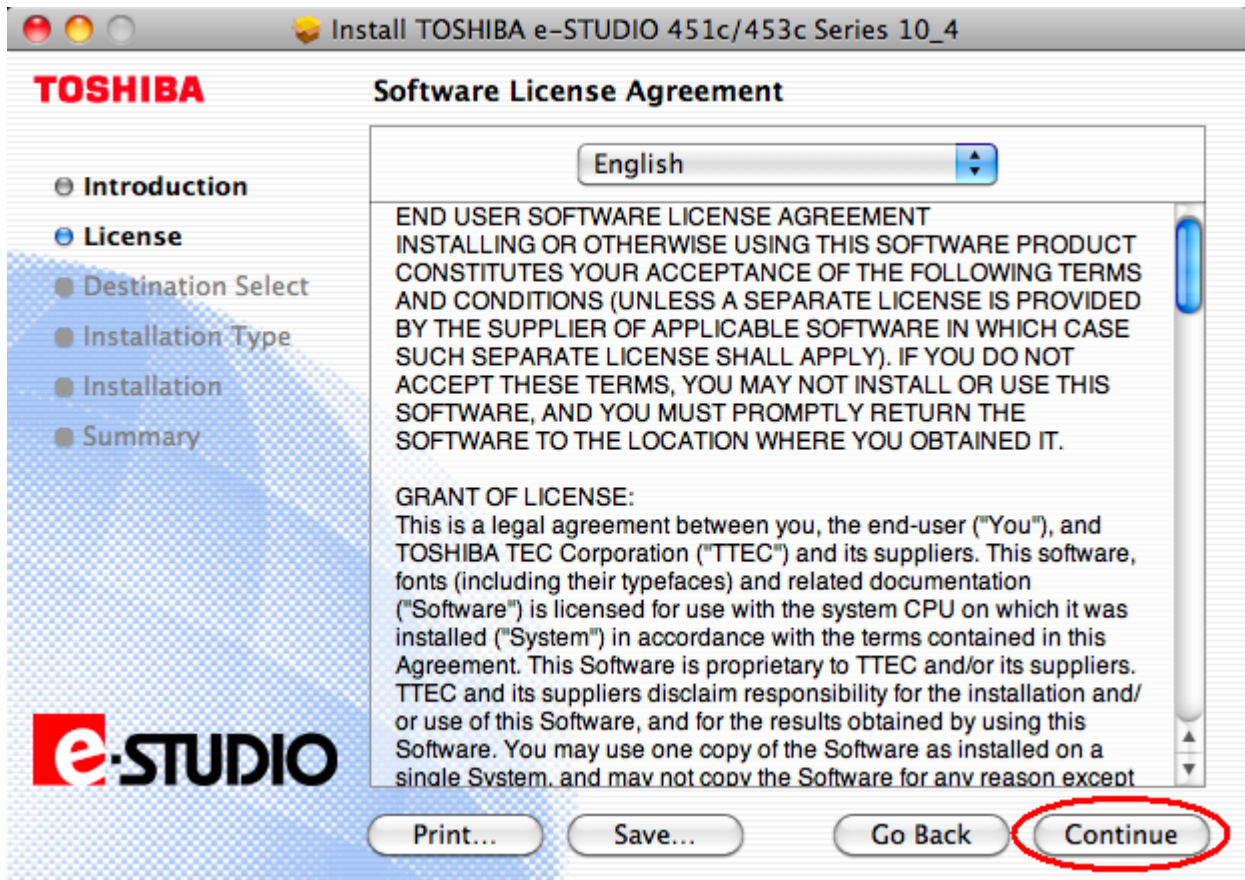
Install TOSHIBA e-STUDIO 451c/453c Series 10_4

TOSHIBA

Software License Agreement

Introduction
License
Destination Select
Installation Type
Installation
Summary

English

END USER SOFTWARE LICENSE AGREEMENT
INSTALLING OR OTHERWISE USING THIS SOFTWARE PRODUCT CONSTITUTES YOUR ACCEPTANCE OF THE FOLLOWING TERMS AND CONDITIONS (UNLESS A SEPARATE LICENSE IS PROVIDED BY THE SUPPLIER OF APPLICABLE SOFTWARE IN WHICH CASE SUCH SEPARATE LICENSE SHALL APPLY). IF YOU DO NOT ACCEPT THESE TERMS, YOU MAY NOT INSTALL OR USE THIS SOFTWARE, AND YOU MUST PROMPTLY RETURN THE SOFTWARE TO THE LOCATION WHERE YOU OBTAINED IT.

GRANT OF LICENSE:
This is a legal agreement between you, the end-user ("You"), and TOSHIBA TEC Corporation ("TTEC") and its suppliers. This software, fonts (including their typefaces) and related documentation ("Software") is licensed for use with the system CPU on which it was installed ("System") in accordance with the terms contained in this Agreement. This Software is proprietary to TTEC and/or its suppliers. TTEC and its suppliers disclaim responsibility for the installation and/or use of this Software, and for the results obtained by using this Software. You may use one copy of the Software as installed on a single System, and may not copy the Software for any reason except

e-STUDIO

Print...
Save...
Go Back
Continue